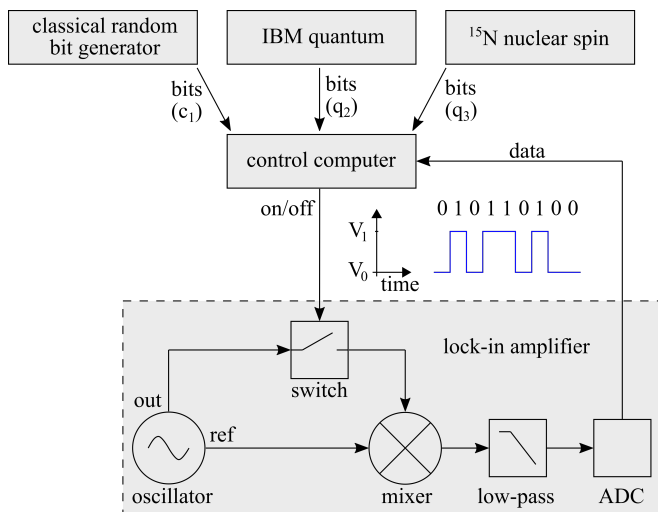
classical random bit generator

IBM quantum

$^{15}$N nuclear spin

bits ($c_1$)

bits ($q_2$)

bits ($q_3$)

control computer

data

on/off

0 1 0 1 1 0 1 0 0

$V_1$

$V_0$

time

lock-in amplifier

switch

out

ref

oscillator

mixer

low-pass

ADC